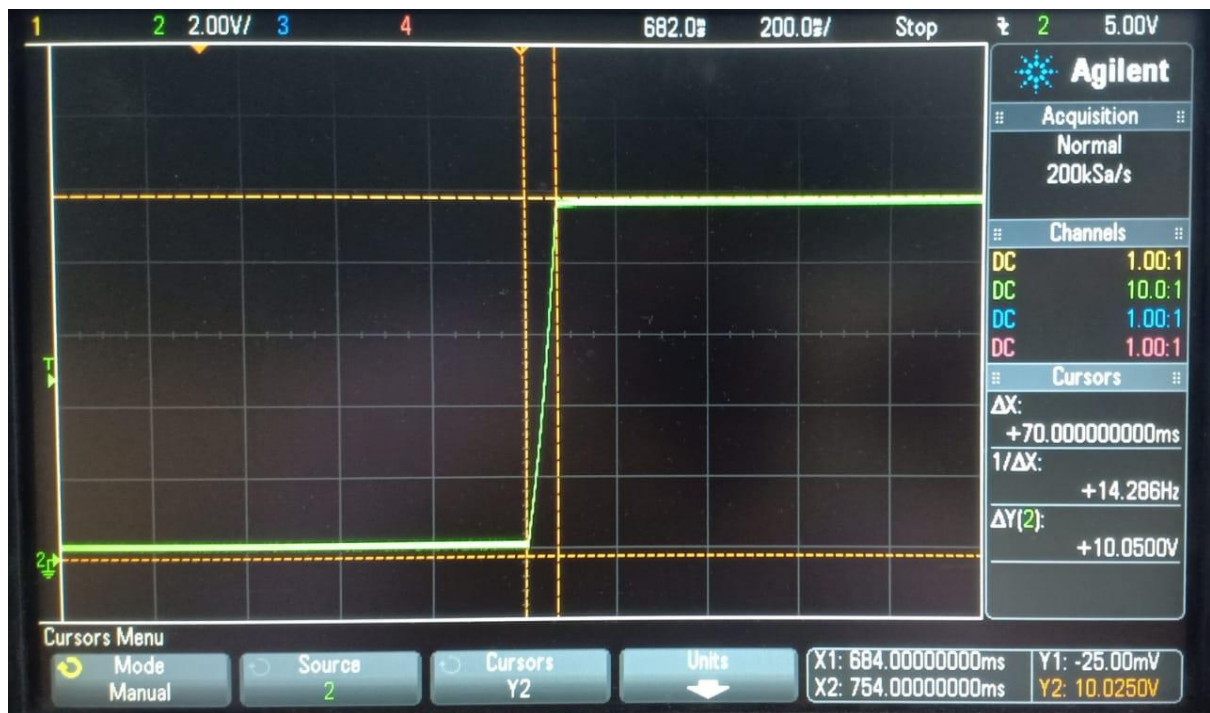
1 2 2.00V/ 3 4 682.0ms 200.0ms/ Stop 2 5.00V

Agilent

Acquisition
Normal
200kSa/s

Channels
DC 1.00:1
DC 10.0:1
DC 1.00:1
DC 1.00:1

Cursors
ΔX:
+70.000000000ms
1/ΔX:
+14.286Hz
ΔY(2):
+10.0500V

T

2

Cursors Menu
Mode
Manual
Source
2
Cursors
Y2
Units
X1: 684.00000000ms
X2: 754.00000000ms
Y1: -25.00mV
Y2: 10.0250V